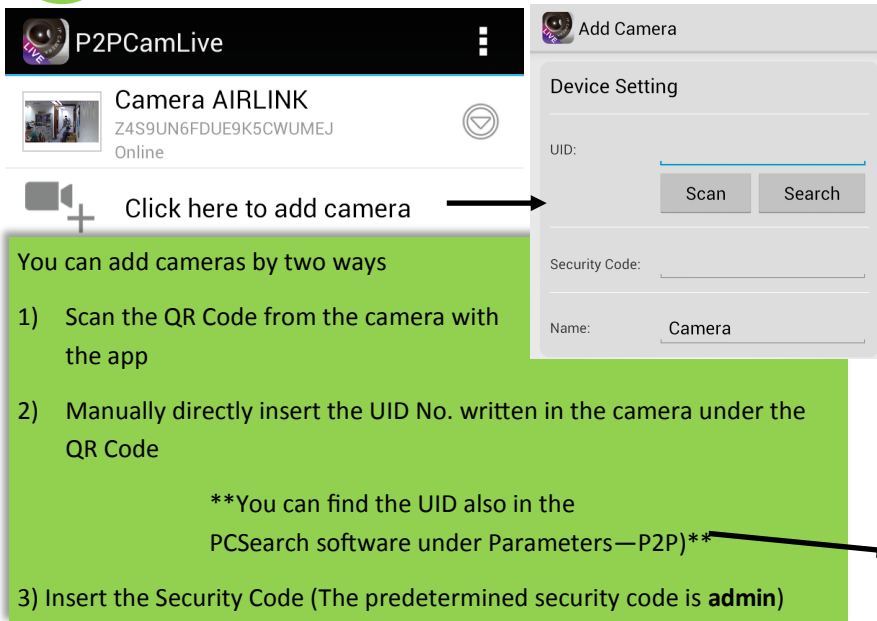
P2PCamLive

Camera AIRLINK
Z4S9UN6FDUE9K5CWUMEJ
Online

Click here to add camera

Add Camera

Device Setting

UID:

Scan Search

Security Code:

Name: Camera

You can add cameras by two ways

1) Scan the QR Code from the camera with the app

2) Manually directly insert the UID No. written in the camera under the QR Code

**You can find the UID also in the PCSearch software under Parameters—P2P)**

3) Insert the Security Code (The predetermined security code is **admin**)